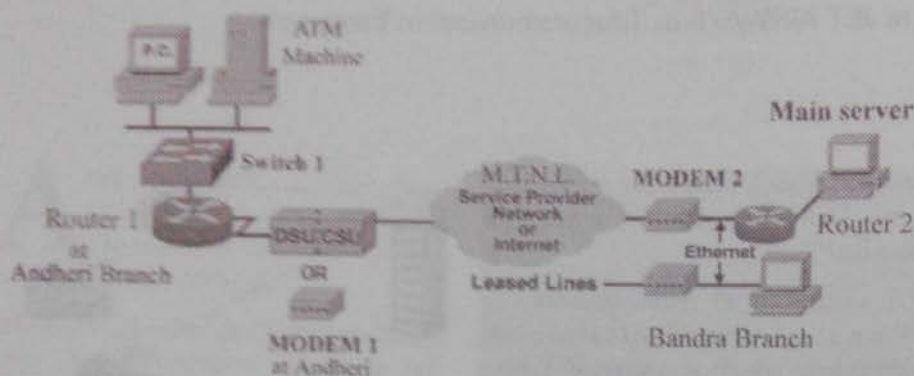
P.C.

ATM Machine

Main server

Switch 1

M.T.N.L. Service Provider Network or Internet

MODEM 2

Router 1 at Andheri Branch

DSU/CSU

Ethernet

Router 2

OR

Leased Lines

MODEM 1 at Andheri

Bandra Branch